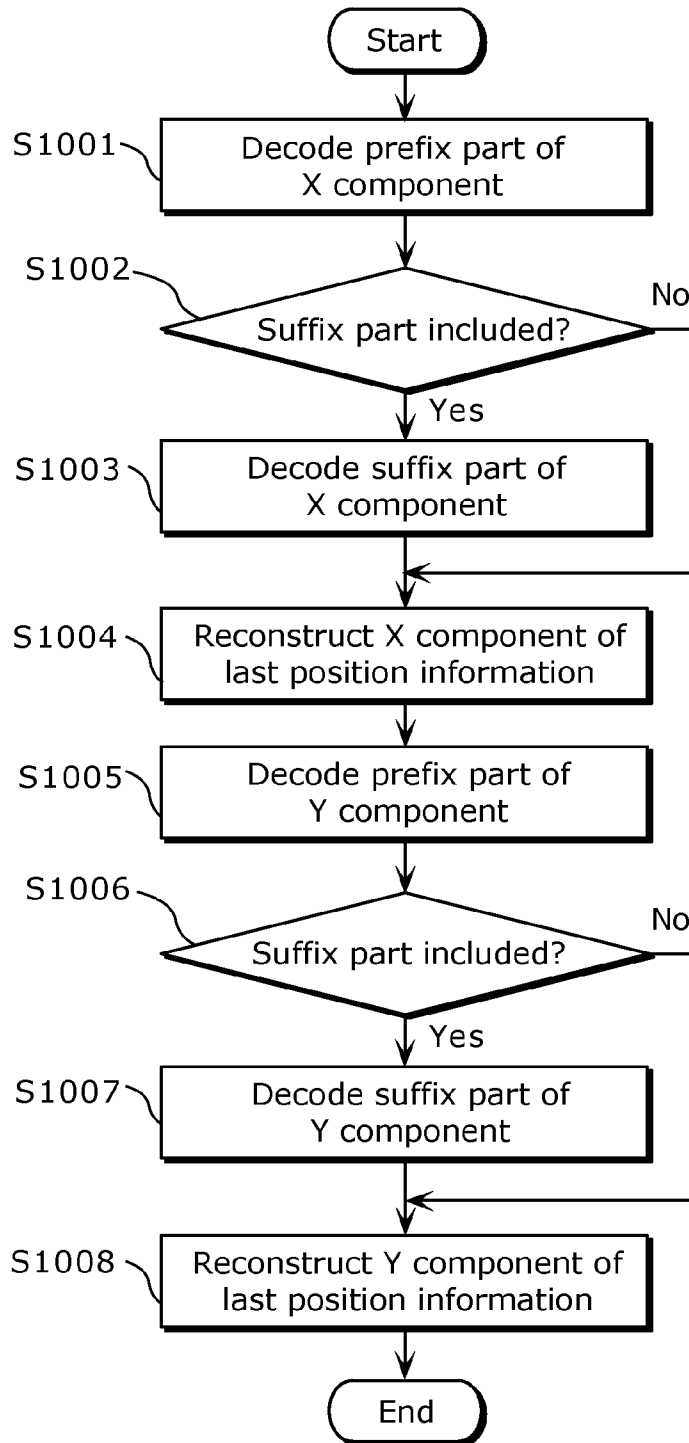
Start

S1001
Decode prefix part of X component

S1002
Suffix part included?
No
Yes

S1003
Decode suffix part of X component

S1004
Reconstruct X component of last position information

S1005
Decode prefix part of Y component

S1006
Suffix part included?
No
Yes

S1007
Decode suffix part of Y component

S1008
Reconstruct Y component of last position information

End